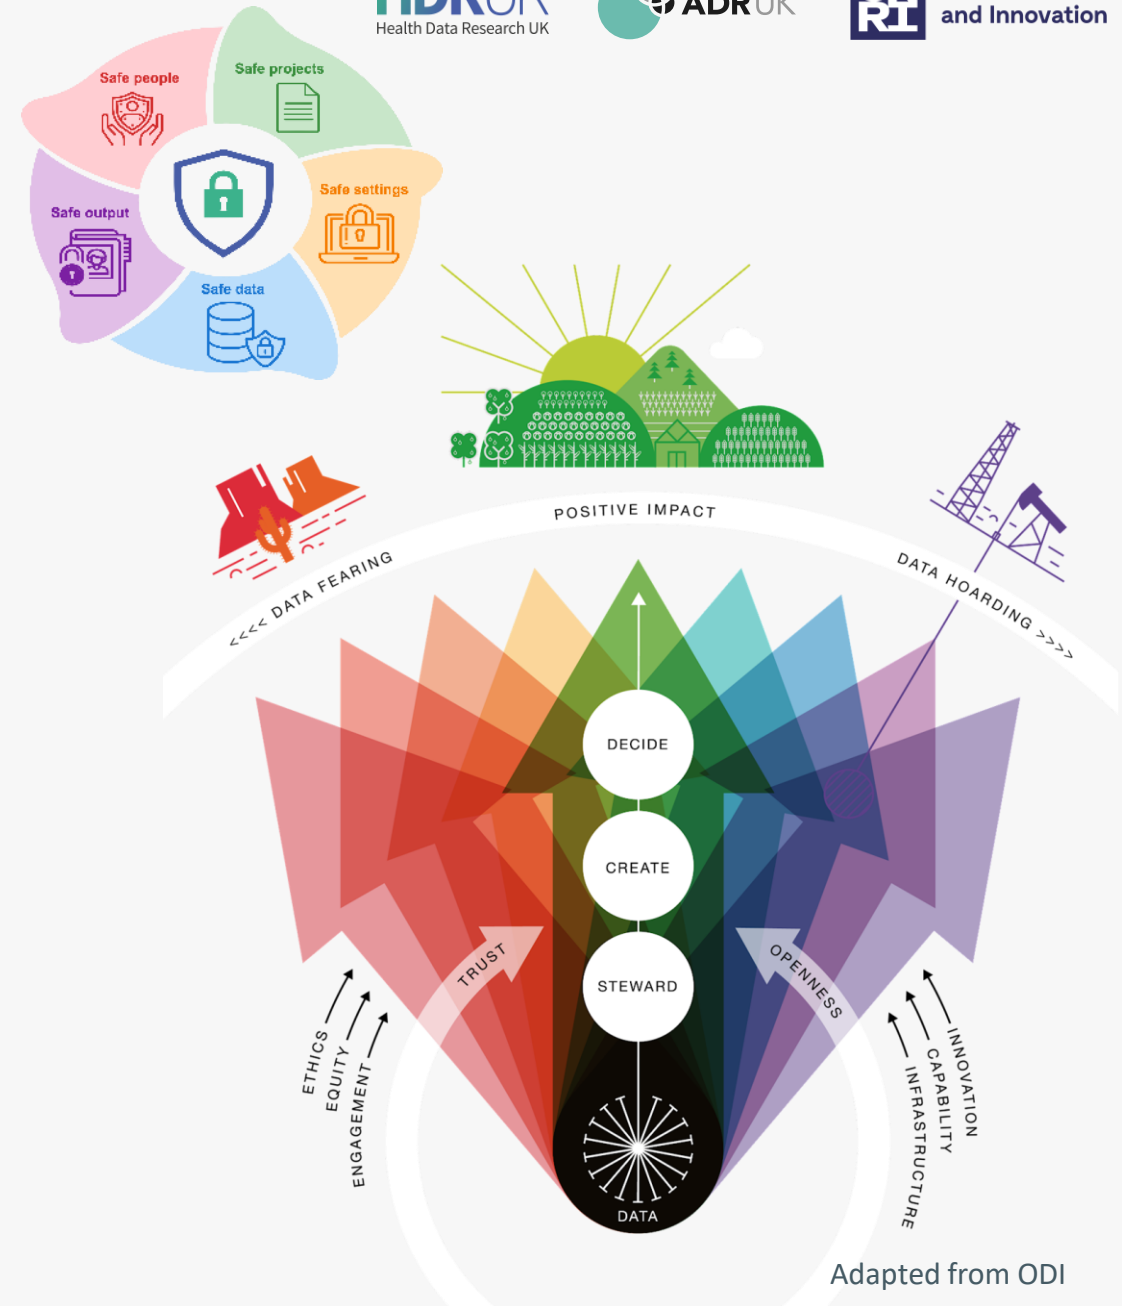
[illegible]
Health Data Research UK

ADR UK

and Innovation

Safe people
Safe projects
Safe settings
Safe output
Safe data

POSITIVE IMPACT
<<<< DATA FEARING
DATA HOARDING >>>>

DECIDE
CREATE
STEWARD
DATA

TRUST
OPENNESS

ETHICS
EQUITY
ENGAGEMENT

INNOVATION
CAPABILITY
INFRASTRUCTURE

Adapted from ODI